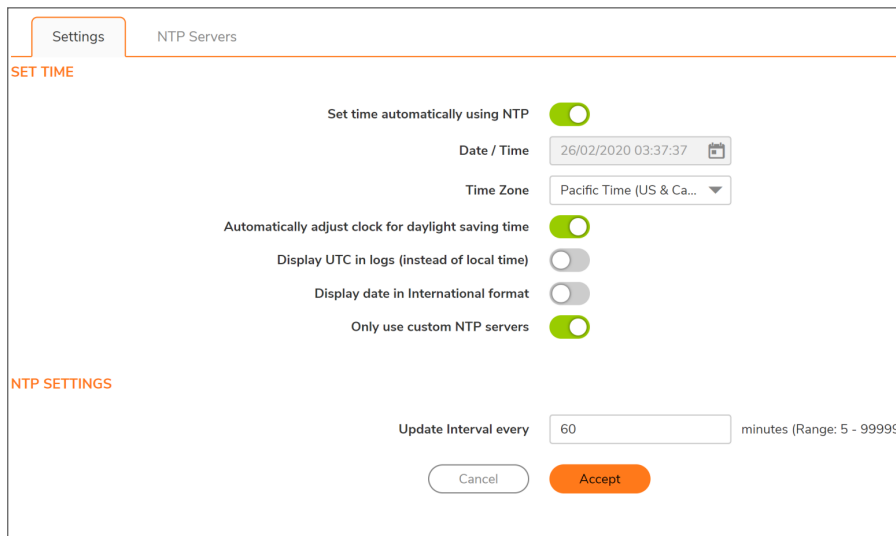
Settings NTP Servers

SET TIME

Set time automatically using NTP

Date / Time 26/02/2020 03:37:37

Time Zone Pacific Time (US & Ca...

Automatically adjust clock for daylight saving time

Display UTC in logs (instead of local time)

Display date in International format

Only use custom NTP servers

NTP SETTINGS

Update Interval every 60 minutes (Range: 5 - 9999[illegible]

Cancel Accept